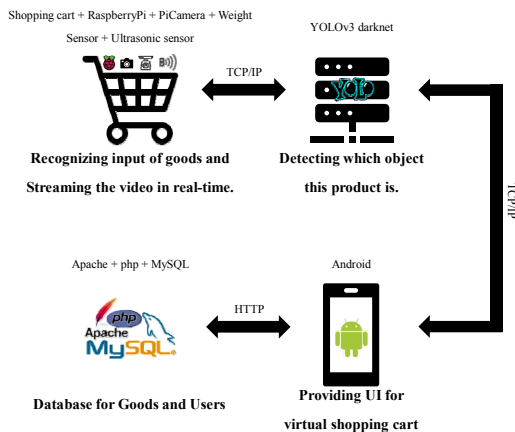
Shopping cart + RaspberryPi + PiCamera + Weight Sensor + Ultrasonic sensor

TCP/IP

YOLOv3 darknet

YOLO

Recognizing input of goods and Streaming the video in real-time.

Detecting which object this product is.

TCP/IP

Apache + php + MySQL

php

Apache

MySQL

HTTP

Android

Database for Goods and Users

Providing UI for virtual shopping cart